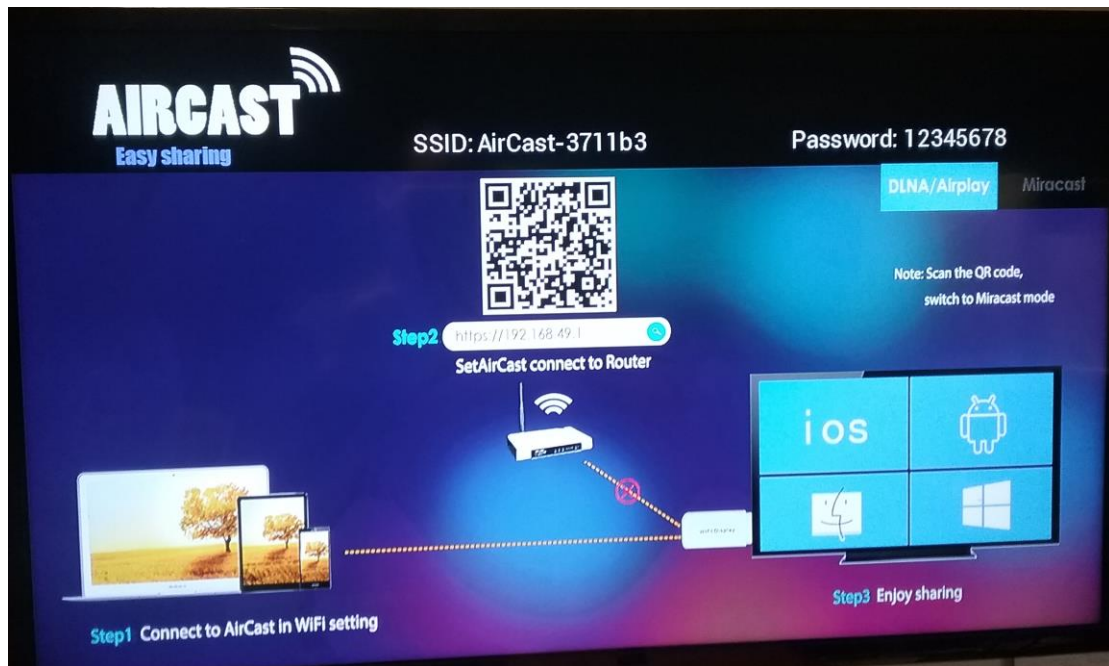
AIRCAST
Easy sharing

SSID: AirCast-3711b3

Password: 12345678

DLNA/Airplay

Miracast

Note: Scan the QR code, switch to Miracast mode

Step2 https://192.168.49.1

SetAirCast connect to Router

ios

Step1 Connect to AirCast in WiFi setting

Step3 Enjoy sharing